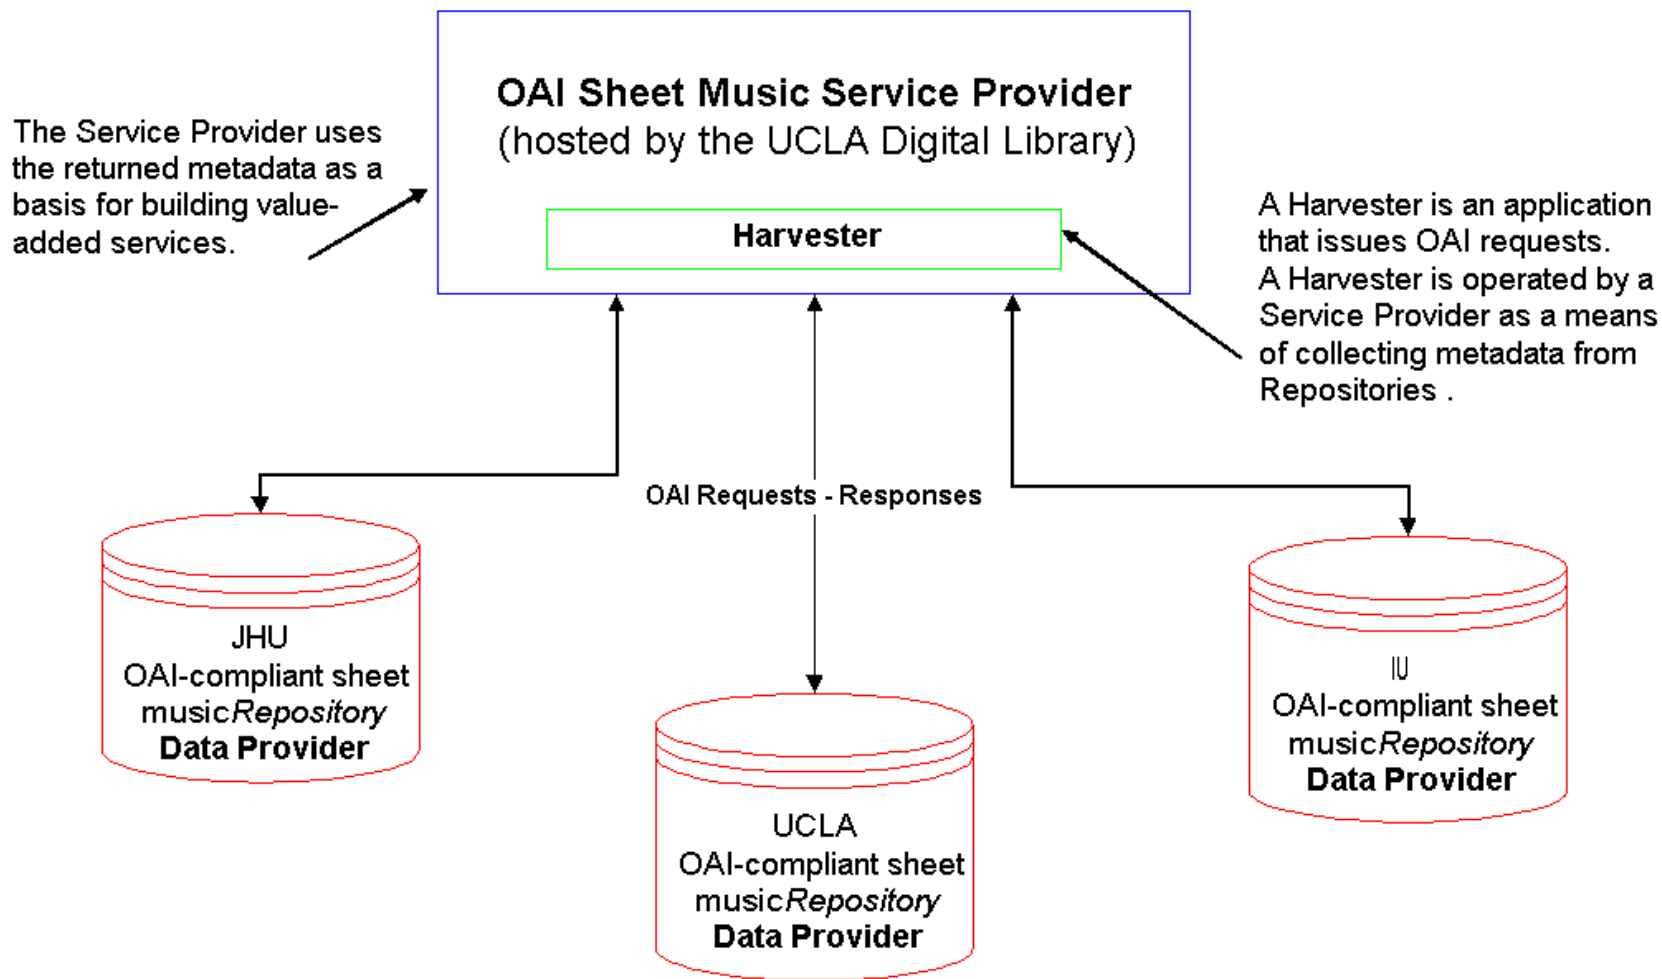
OAI Sheet Music Service Provider
(hosted by the UCLA Digital Library)

Harvester

The Service Provider uses the returned metadata as a basis for building value-added services.

A Harvester is an application that issues OAI requests.
A Harvester is operated by a Service Provider as a means of collecting metadata from Repositories .

OAI Requests - Responses

JHU
OAI-compliant sheet musicRepository
Data Provider

UCLA
OAI-compliant sheet musicRepository
Data Provider

IU
OAI-compliant sheet musicRepository
Data Provider